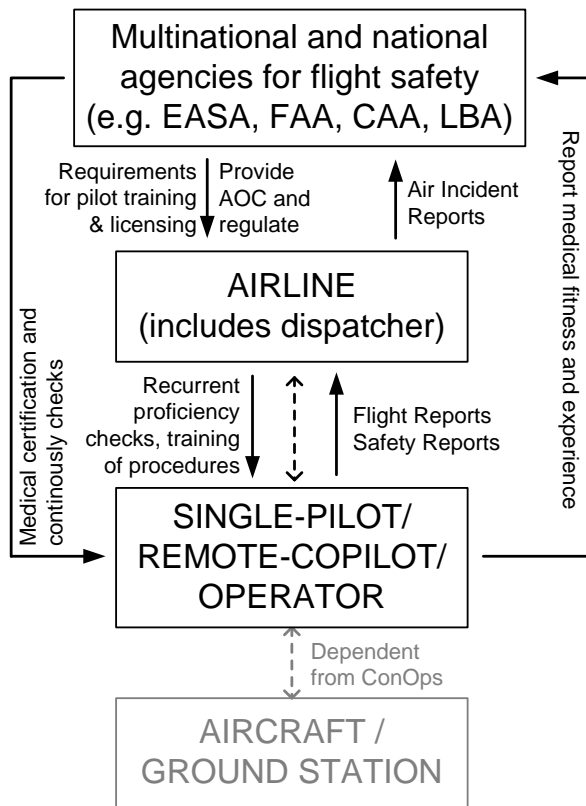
Multinational and national agencies for flight safety (e.g. EASA, FAA, CAA, LBA)

Requirements for pilot training & licensing

Provide AOC and regulate

Air Incident Reports

Report medical fitness and experience

Medical certification and continously checks

AIRLINE (includes dispatcher)

Recurrent proficiency checks, training of procedures

Flight Reports Safety Reports

SINGLE-PILOT/ REMOTE-COPILOT/ OPERATOR

Dependent from ConOps

AIRCRAFT / GROUND STATION